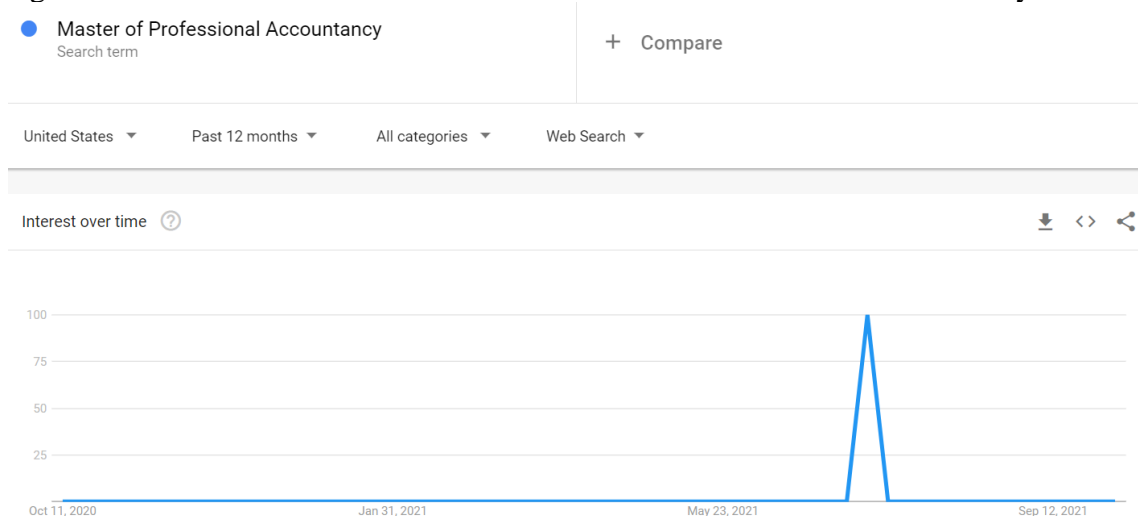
Master of Professional Accountancy
Search term

+ Compare

United States ▾ Past 12 months ▾ All categories ▾ Web Search ▾

Interest over time

100
75
50
25

Oct 11, 2020
Jan 31, 2021
May 23, 2021
Sep 12, 2021